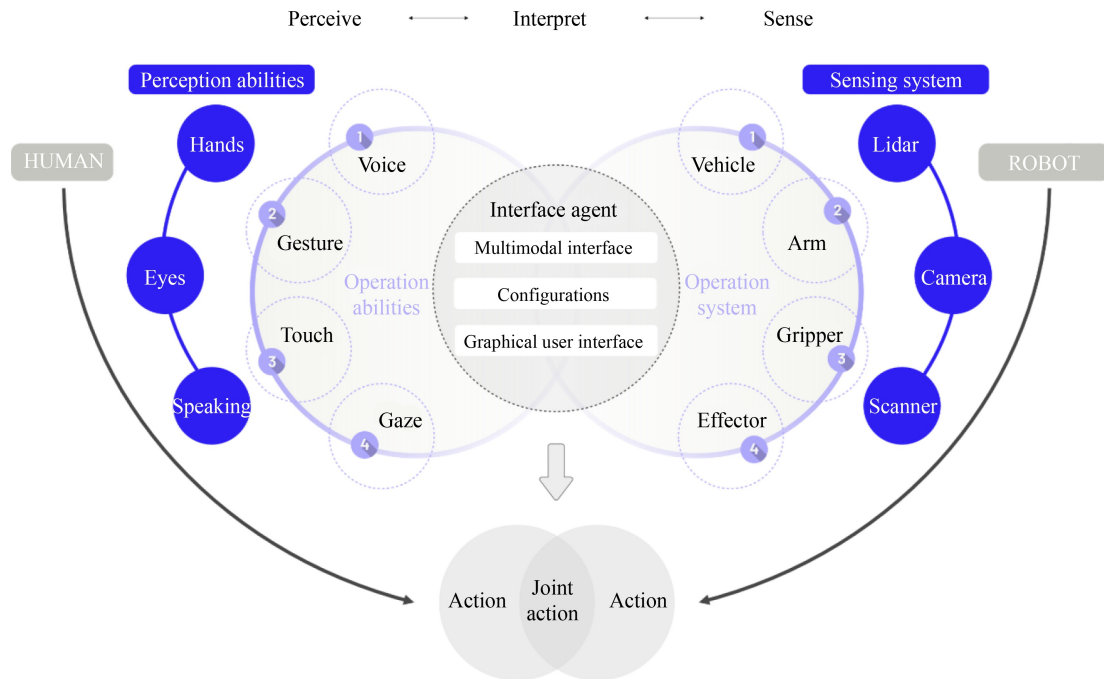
Perceive Interpret Sense

Perception abilities

Sensing system

HUMAN

ROBOT

Hands

Eyes

Speaking

1 Voice

2 Gesture

3 Touch

4 Gaze

Operation abilities

Interface agent

Multimodal interface

Configurations

Graphical user interface

1 Vehicle

2 Arm

3 Gripper

4 Effector

Operation system

Lidar

Camera

Scanner

Action

Joint action

Action